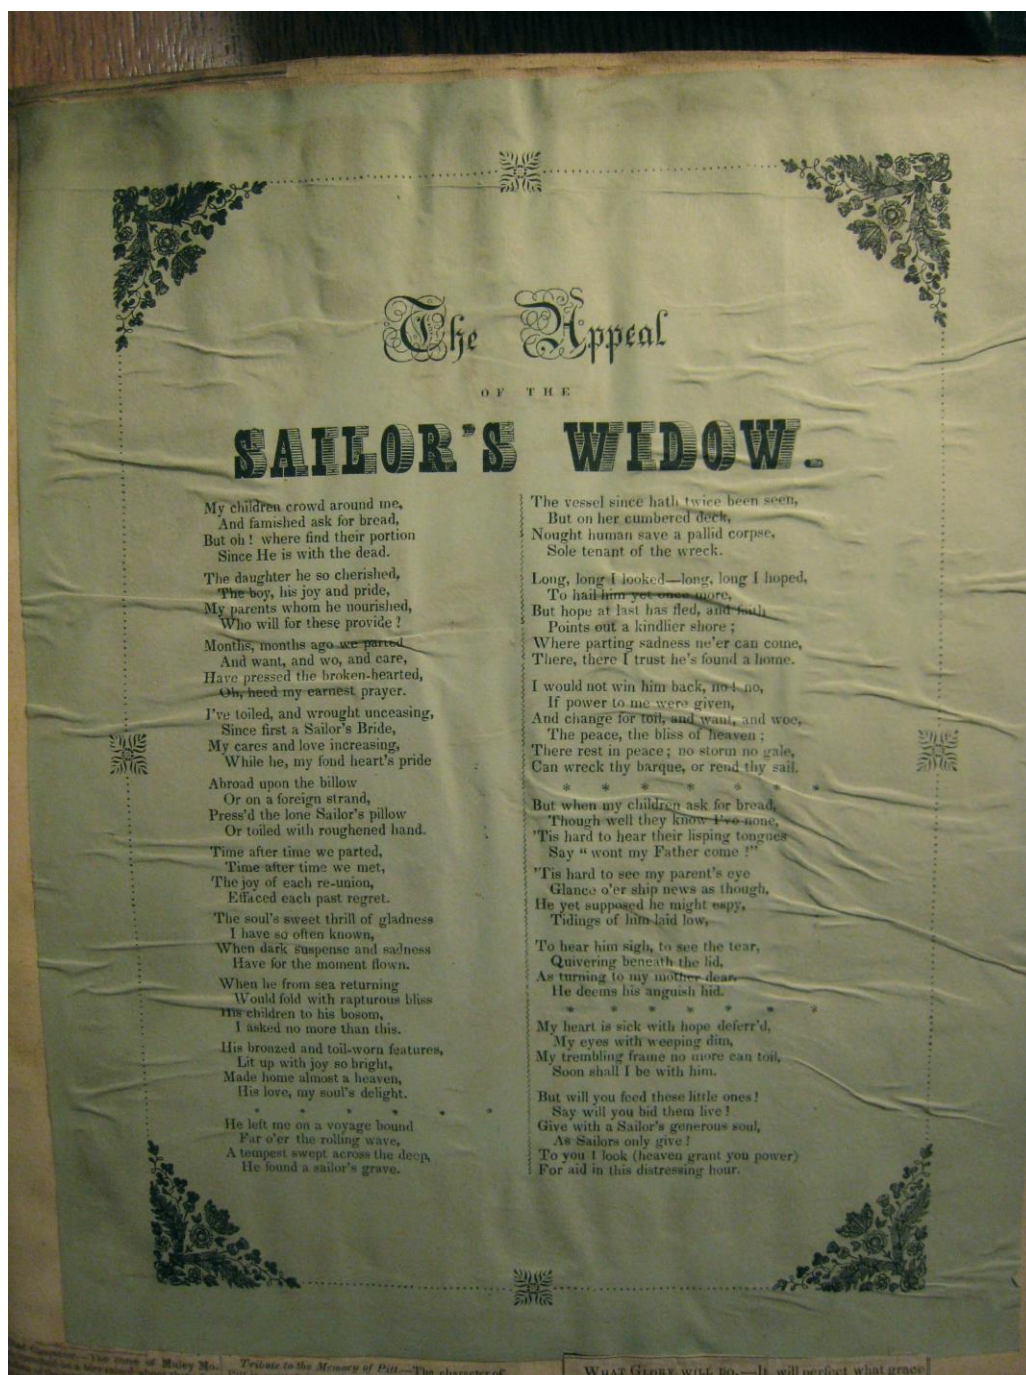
The Appeal

OF THE

SAILOR'S WIDOW.

My children crowd around me,
And famished ask for bread,
But oh! where find their portion
Since He is with the dead.

The daughter he so cherished,
The boy, his joy and pride,
My parents whom he nourished,
Who will for these provide!

Months, months ago we parted
And want, and wo, and care,
Have pressed the broken-hearted,
Oh, heed my earnest prayer.

I've toiled, and wrought unceasing,
Since first a Sailor's Bride,
My cares and love increasing,
While he, my fond heart's pride

Abroad upon the billow
Or on a foreign strand,
Press'd the lone Sailor's pillow
Or toiled with roughened hand.

Time after time we parted,
Time after time we met,
The joy of each re-union,
Effaced each past regret.

The soul's sweet thrill of gladness
I have so often known,
When dark suspense and sadness
Have for the moment flown.

When he from sea returning
Would fold with rapturous bliss
His children to his bosom,
I asked no more than this.

His bronzed and toil-worn features,
Lit up with joy so bright,
Made home almost a heaven,
His love, my soul's delight.

* * * * * * *

He left me on a voyage bound
Far o'er the rolling wave,
A tempest swept across the deep,
He found a sailor's grave.

The vessel since hath twice been seen,
But on her cumbered deck,
Nought human save a pallid corpse,
Sole tenant of the wreck.

Long, long I looked—long, long I hoped,
To hail him yet once more.
But hope at last has fled, and faith
Points out a kindlier shore;
Where parting sadness ne'er can come,
There, there I trust he's found a home.

I would not win him back, no! no,
If power to me were given,
And change for toil, and want, and woe,
The peace, the bliss of heaven;
There rest in peace; no storm no gale,
Can wreck thy barque, or rend thy sail.

* * * * * * *

But when my children ask for bread,
Though well they know I've none,
'Tis hard to hear their lisping tongues
Say "wont my Father come!"

'Tis hard to see my parent's eye
Glance o'er ship news as though,
He yet supposed he might espy,
Tidings of him laid low,

To hear him sigh, to see the tear,
Quivering beneath the lid,
As turning to my mother dear,
He deems his anguish hid.

* * * * * * *

My heart is sick with hope deferr'd,
My eyes with weeping dim,
My trembling frame no more can toil,
Soon shall I be with him.

But will you feed these little ones!
Say will you bid them live!
Give with a Sailor's generous soul,
As Sailors only give!
To you I look (heaven grant you power)
For aid in this distressing hour.

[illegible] Tribute to the Memory of Pitt.—The character of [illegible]

What Glory will do.—It will perfect what grace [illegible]